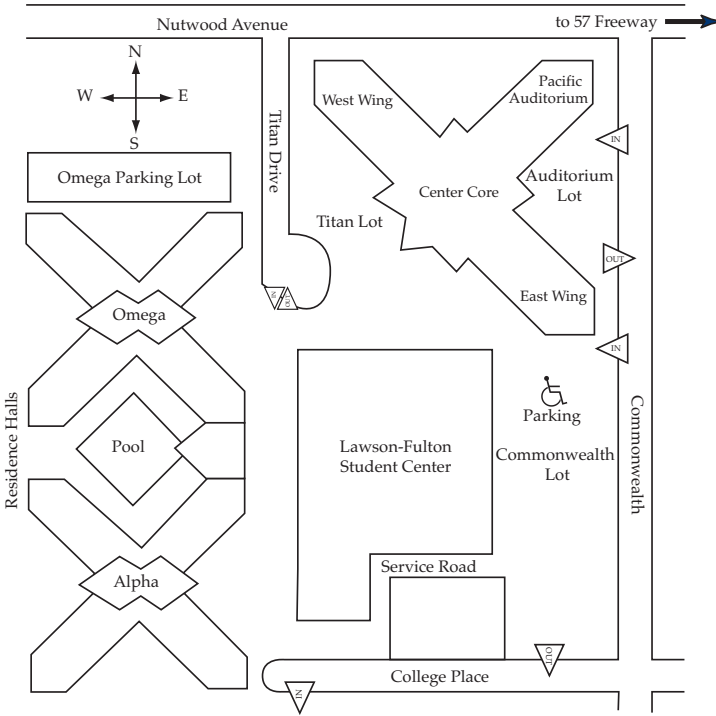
Nutwood Avenue

to 57 Freeway

N
W E
S

Omega Parking Lot

Titan Drive

West Wing

Pacific Auditorium

IN

Center Core

Auditorium Lot

Titan Lot

OUT

IN

OUT

East Wing

IN

Omega

Parking

Pool

Lawson-Fulton Student Center

Commonwealth Lot

Commonwealth

Residence Halls

Service Road

Alpha

OUT

College Place

IN